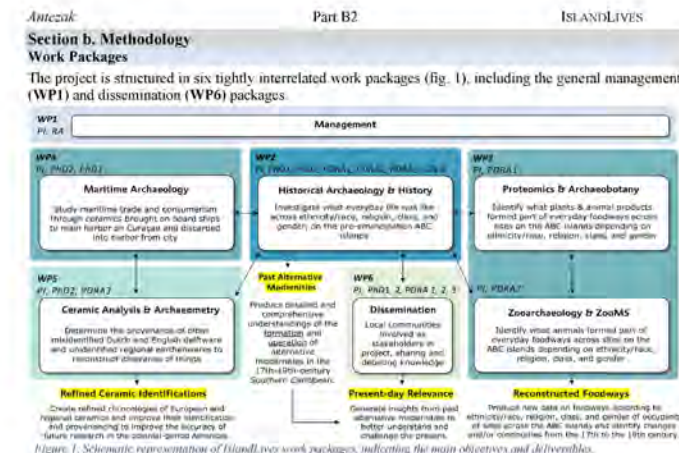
Antczak    Part B2    ISLANDLIVES

Section b. Methodology
Work Packages

The project is structured in six tightly interrelated work packages (fig. 1), including the general management (WP1) and dissemination (WP6) packages.

WP1
PI, RA
Management

WP4
PI, PhD2, PhD1
Maritime Archaeology
Study maritime trade and consumerism through ceramics brought on board ships to main harbor on Curaçao and discarded into harbor from city

WP2
PI, PhD1, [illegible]
Historical Archaeology & History
Investigate what everyday life was like across ethnicity/race, religion, class, and gender, on the pre-emancipation ABC islands

WP3
PI, PDRA1
Proteomics & Archaeobotany
Identify what plants & animal products formed part of everyday foodways across sites on the ABC islands depending on ethnicity/race, religion, class, and gender

WP5
PI, PhD2, PDRA2
Ceramic Analysis & Archaeometry
Determine the provenance of often misidentified Dutch and English wares and unidentified regional earthenwares to reconstruct itineraries of things

Past Alternative Modernities
Produce detailed and comprehensive understandings of the formation and operation of alternative modernities in the 17th-19th-century Southern Caribbean

WP6
PI, PhD1, 2, PDRA 1, 2, 3
Dissemination
Local communities involved as stakeholders in project, sharing and debating knowledge

Zooarchaeology & ZooMS
PI, PDRA2
Identify what animals formed part of everyday foodways across sites on the ABC islands depending on ethnicity/race, religion, class, and gender

Refined Ceramic Identifications
Create refined chronologies of European and regional ceramics and improve their identification and provenancing to improve the accuracy of future research in the colonial-period Americas

Present-day Relevance
Generate insights from past alternative modernities to better understand and challenge the present

Reconstructed Foodways
Produce new data on foodways according to ethnicity/race, religion, class, and gender of occupants of sites across the ABC islands and identify changes and/or continuities from the 17th to the 19th century

Figure 1. Schematic representation of IslandLives work packages, indicating the main objectives and deliverables.